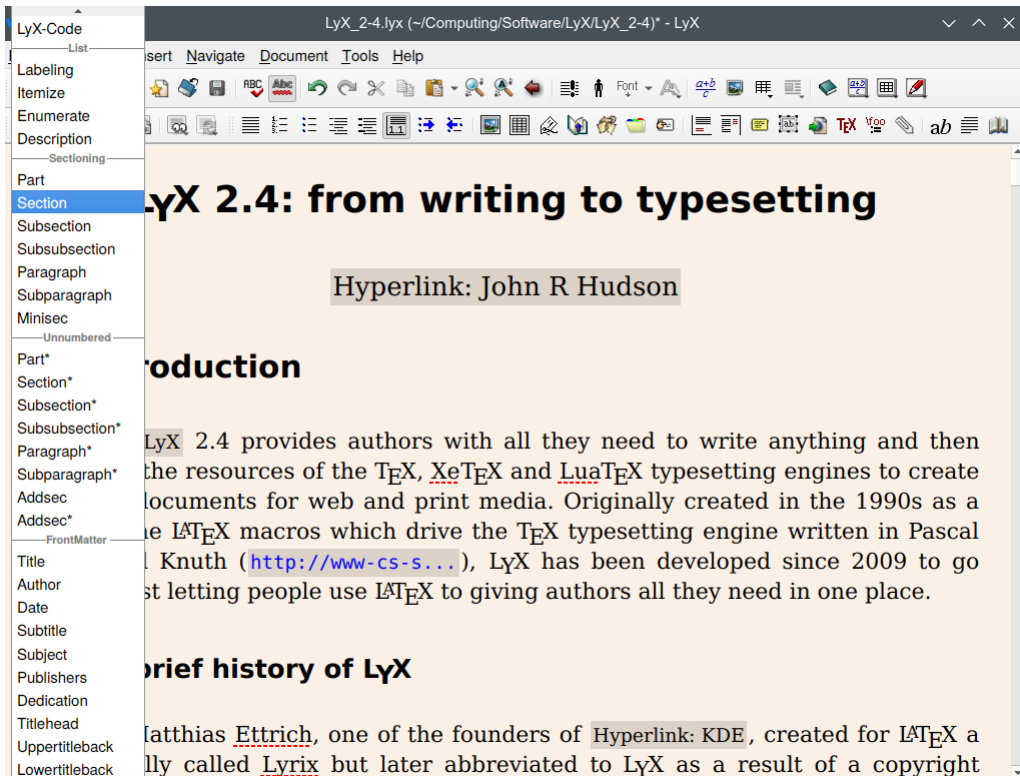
LyX-Code
List
Labeling
Itemize
Enumerate
Description
Sectioning
Part
Section
Subsection
Subsubsection
Paragraph
Subparagraph
Minisec
Unnumbered
Part*
Section*
Subsection*
Subsubsection*
Paragraph*
Subparagraph*
Addsec
Addsec*
FrontMatter
Title
Author
Date
Subtitle
Subject
Publishers
Dedication
Titlehead
Uppertitleback
Lowertitleback

LyX_2-4.lyx (~/Computing/Software/LyX/LyX_2-4)* - LyX

sert Navigate Document Tools Help

Font

LyX 2.4: from writing to typesetting

Hyperlink: John R Hudson

roduction

LyX 2.4 provides authors with all they need to write anything and then the resources of the TEX, XeTEX and LuaTEX typesetting engines to create documents for web and print media. Originally created in the 1990s as a e LATEX macros which drive the TEX typesetting engine written in Pascal l Knuth (http://www-cs-s...), LyX has been developed since 2009 to go st letting people use LATEX to giving authors all they need in one place.

brief history of LyX

Matthias Ettrich, one of the founders of Hyperlink: KDE, created for LATEX a lly called Lyrix but later abbreviated to LyX as a result of a copyright